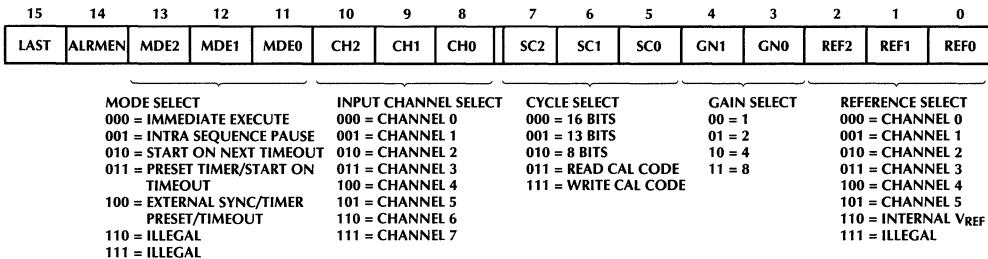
| 15 | 14 | 13 | 12 | 11 | 10 | 9 | 8 | 7 | 6 | 5 | 4 | 3 | 2 | 1 | 0 |
|---|---|---|---|---|---|---|---|---|---|---|---|---|---|---|---|
| LAST | ALRMEN | MDE2 | MDE1 | MDE0 | CH2 | CH1 | CH0 | SC2 | SC1 | SC0 | GN1 | GN0 | REF2 | REF1 | REF0 |

MODE SELECT
000 = IMMEDIATE EXECUTE
001 = INTRA SEQUENCE PAUSE
010 = START ON NEXT TIMEOUT
011 = PRESET TIMER/START ON TIMEOUT
100 = EXTERNAL SYNC/TIMER PRESET/TIMEOUT
110 = ILLEGAL
111 = ILLEGAL

INPUT CHANNEL SELECT
000 = CHANNEL 0
001 = CHANNEL 1
010 = CHANNEL 2
011 = CHANNEL 3
100 = CHANNEL 4
101 = CHANNEL 5
110 = CHANNEL 6
111 = CHANNEL 7

CYCLE SELECT
000 = 16 BITS
001 = 13 BITS
010 = 8 BITS
011 = READ CAL CODE
111 = WRITE CAL CODE

GAIN SELECT
00 = 1
01 = 2
10 = 4
11 = 8

REFERENCE SELECT
000 = CHANNEL 0
001 = CHANNEL 1
010 = CHANNEL 2
011 = CHANNEL 3
100 = CHANNEL 4
101 = CHANNEL 5
110 = INTERNAL $V_{REF}$
111 = ILLEGAL